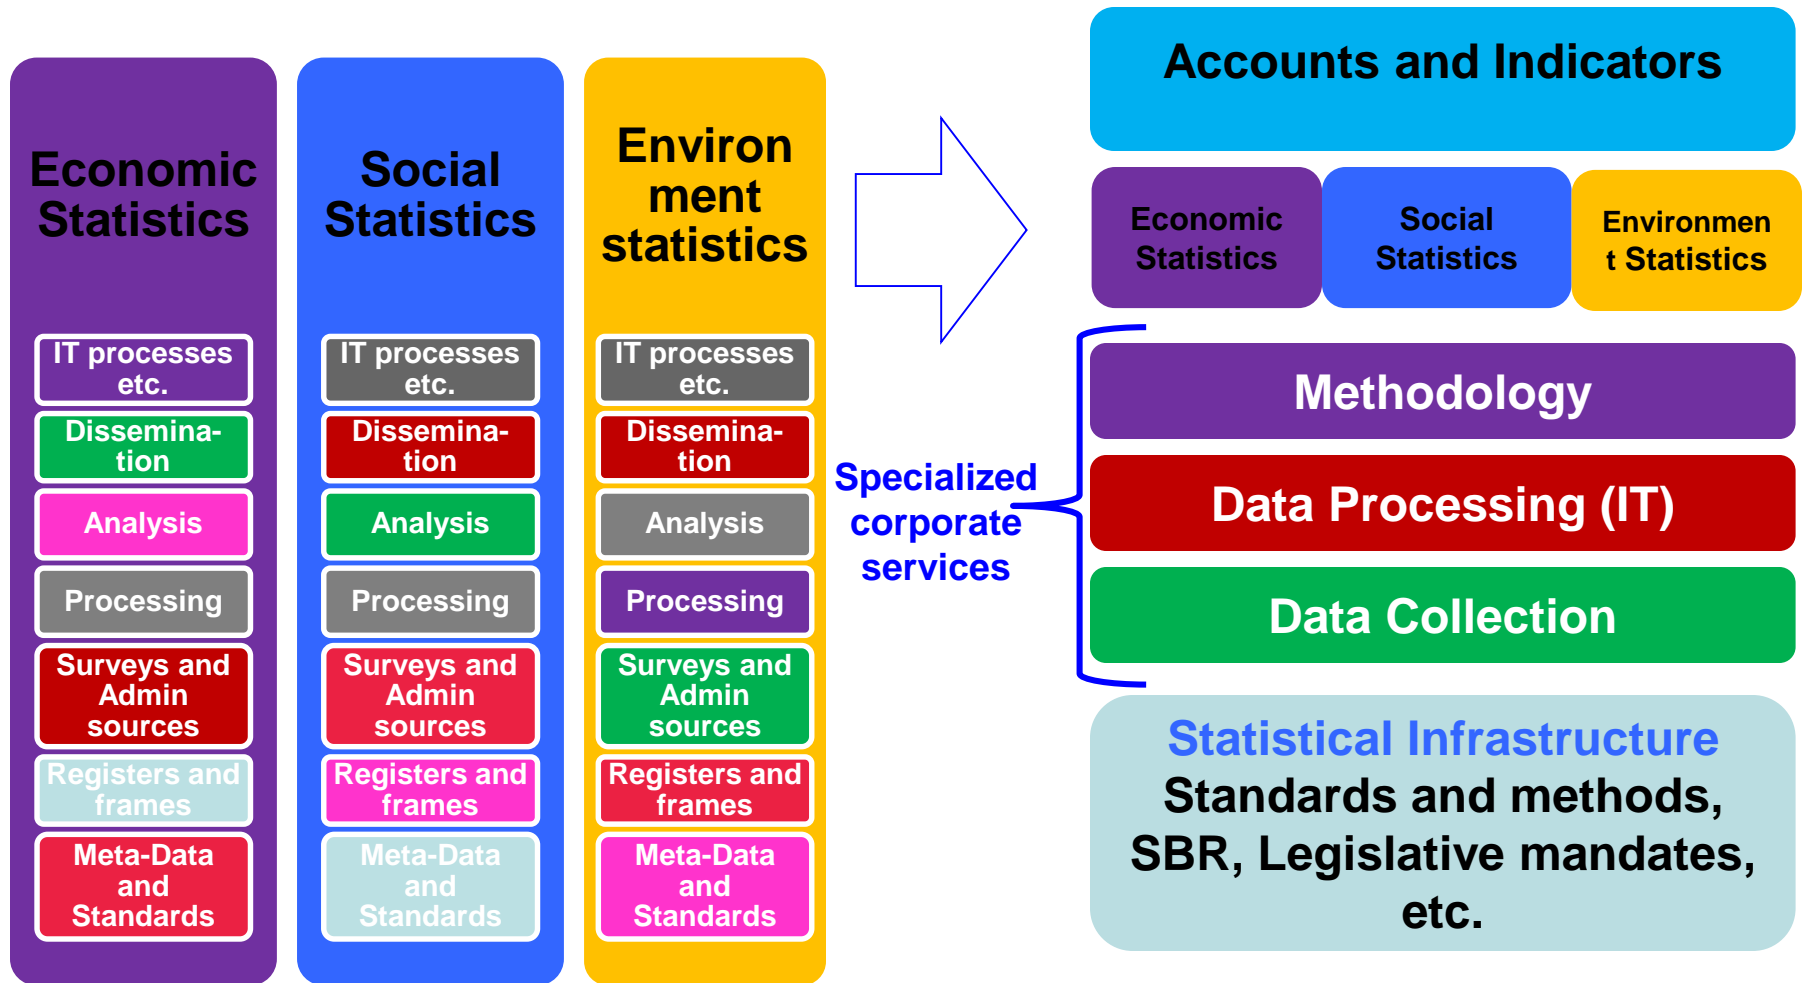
Economic Statistics

IT processes etc.

Dissemination

Analysis

Processing

Surveys and Admin sources

Registers and frames

Meta-Data and Standards

Social Statistics

IT processes etc.

Dissemination

Analysis

Processing

Surveys and Admin sources

Registers and frames

Meta-Data and Standards

Environment statistics

IT processes etc.

Dissemination

Analysis

Processing

Surveys and Admin sources

Registers and frames

Meta-Data and Standards

Accounts and Indicators

Economic Statistics

Social Statistics

Environment Statistics

Specialized corporate services

Methodology

Data Processing (IT)

Data Collection

Statistical Infrastructure
Standards and methods, SBR, Legislative mandates, etc.